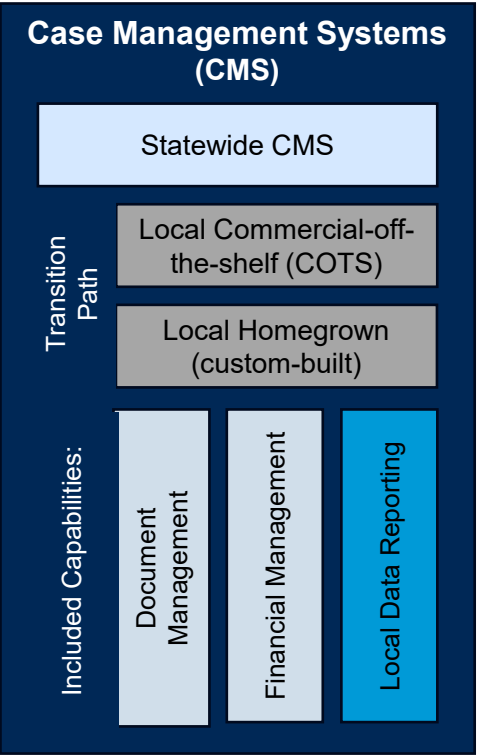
Case Management Systems (CMS)

Statewide CMS

Transition Path

Local Commercial-off-the-shelf (COTS)

Local Homegrown (custom-built)

Included Capabilities:

Document Management

Financial Management

Local Data Reporting